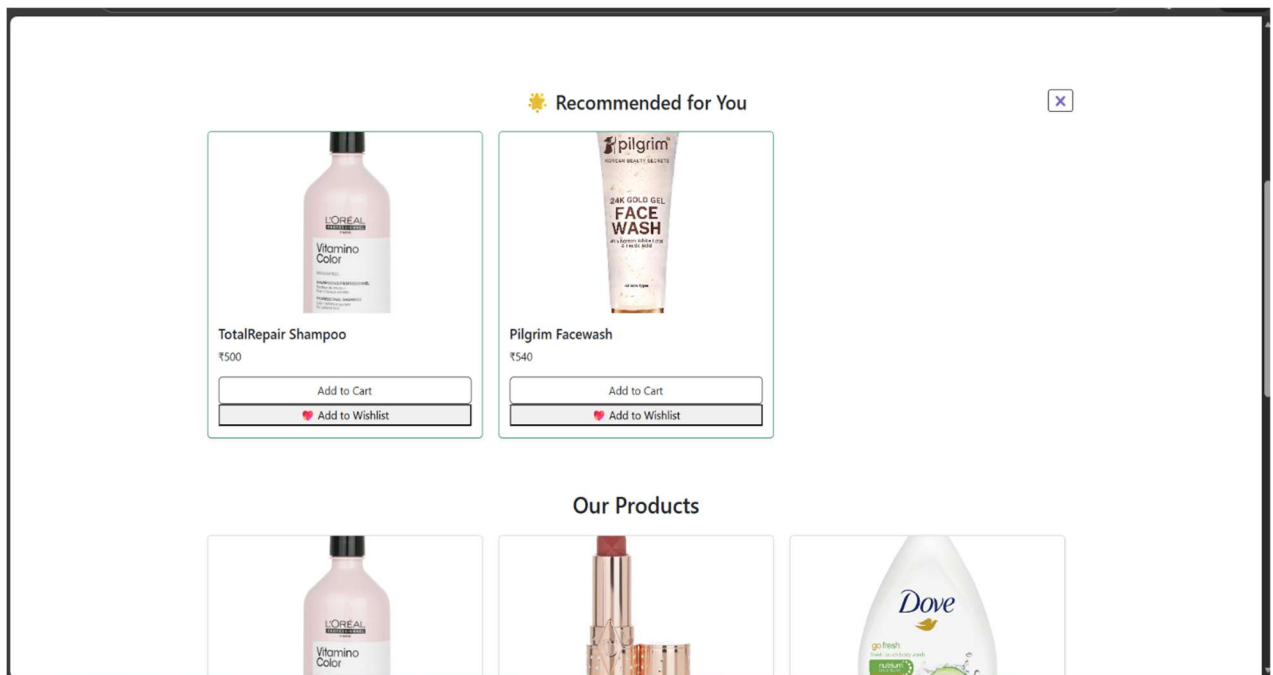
🌟 Recommended for You

×

L'ORÉAL
Vitamino Color

TotalRepair Shampoo
₹500
Add to Cart
❤️ Add to Wishlist

pilgrim
KOREAN BEAUTY SECRETS
24K GOLD GEL
FACE WASH

Pilgrim Facewash
₹540
Add to Cart
❤️ Add to Wishlist

Our Products

L'ORÉAL
Vitamino Color

Dove
go fresh